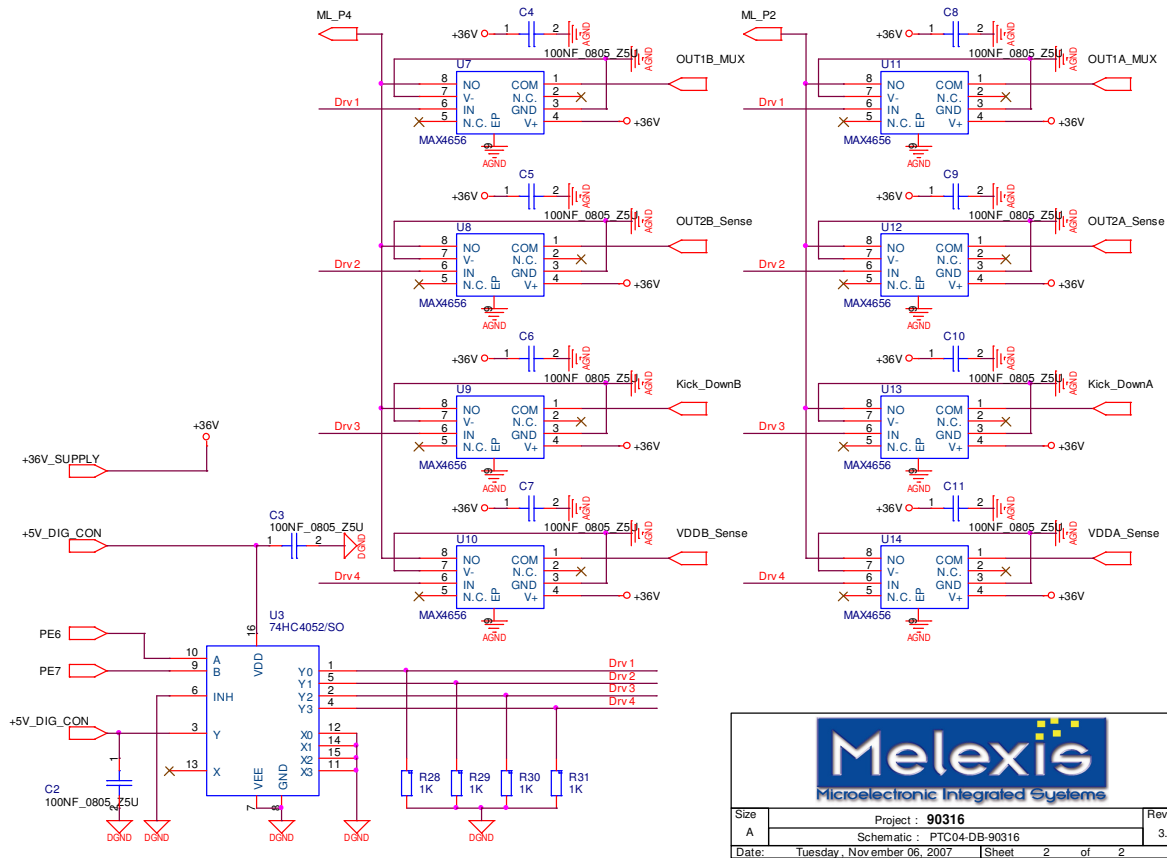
ML_P4

+36V 1 C4 2 AGND
100NF_0805_Z5U AGND
U7 OUT1B_MUX
8 NO COM 1
7 V- N.C. 2
Drv 1 6 IN GND 3
5 N.C. EP V+ 4 +36V
MAX4656 9 AGND

+36V 1 C5 2 AGND
100NF_0805_Z5U AGND
U8 OUT2B_Sense
8 NO COM 1
7 V- N.C. 2
Drv 2 6 IN GND 3
5 N.C. EP V+ 4 +36V
MAX4656 9 AGND

+36V 1 C6 2 AGND
100NF_0805_Z5U AGND
U9 Kick_DownB
8 NO COM 1
7 V- N.C. 2
Drv 3 6 IN GND 3
5 N.C. EP V+ 4 +36V
MAX4656 9 AGND

+36V 1 C7 2 AGND
100NF_0805_Z5U AGND
U10 VDDB_Sense
8 NO COM 1
7 V- N.C. 2
Drv 4 6 IN GND 3
5 N.C. EP V+ 4 +36V
MAX4656 9 AGND

ML_P2

+36V 1 C8 2 AGND
100NF_0805_Z5U AGND
U11 OUT1A_MUX
8 NO COM 1
7 V- N.C. 2
Drv 1 6 IN GND 3
5 N.C. EP V+ 4 +36V
MAX4656 9 AGND

+36V 1 C9 2 AGND
100NF_0805_Z5U AGND
U12 OUT2A_Sense
8 NO COM 1
7 V- N.C. 2
Drv 2 6 IN GND 3
5 N.C. EP V+ 4 +36V
MAX4656 9 AGND

+36V 1 C10 2 AGND
100NF_0805_Z5U AGND
U13 Kick_DownA
8 NO COM 1
7 V- N.C. 2
Drv 3 6 IN GND 3
5 N.C. EP V+ 4 +36V
MAX4656 9 AGND

+36V 1 C11 2 AGND
100NF_0805_Z5U AGND
U14 VDDA_Sense
8 NO COM 1
7 V- N.C. 2
Drv 4 6 IN GND 3
5 N.C. EP V+ 4 +36V
MAX4656 9 AGND

+36V
+36V_SUPPLY

C3
100NF_0805_Z5U
+5V_DIG_CON 1 2 DGND

U3
74HC4052/SO
16
PE6 10 A VDD
PE7 9 B
6 INH Y0 1 Drv 1
Y1 5 Drv 2
Y2 2 Drv 3
Y3 4 Drv 4
+5V_DIG_CON 3 Y
X0 12
X1 14
X2 15
13 X X3 11
VEE GND
7 8
C2 1 2
100NF_0805_Z5U
DGND DGND DGND DGND

R28 1K R29 1K R30 1K R31 1K
DGND

Melexis
Microelectronic Integrated Systems
Size A
Project : 90316
Schematic : PTC04-DB-90316
Rev 3.
Date: Tuesday, November 06, 2007 Sheet 2 of 2